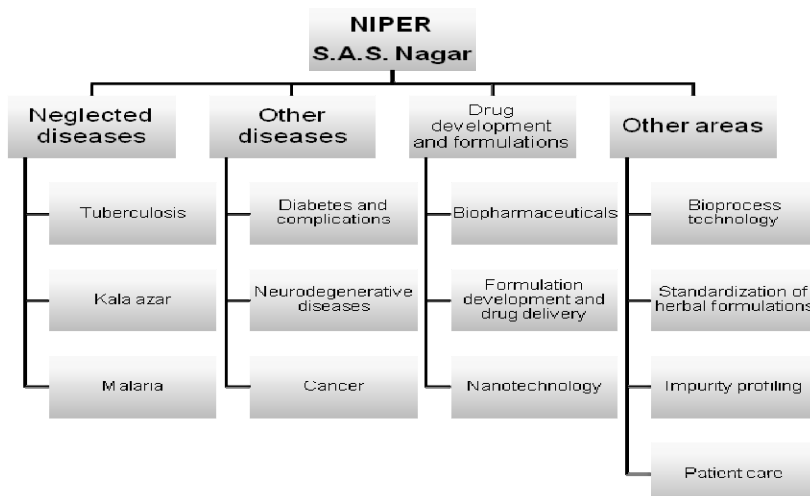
NIPER
S.A.S. Nagar

Neglected diseases

Tuberculosis

Kala azar

Malaria

Other diseases

Diabetes and complications

Neurodegenerative diseases

Cancer

Drug development and formulations

Biopharmaceuticals

Formulation development and drug delivery

Nanotechnology

Other areas

Bioprocess technology

Standardization of herbal formulations

Impurity profiling

Patient care